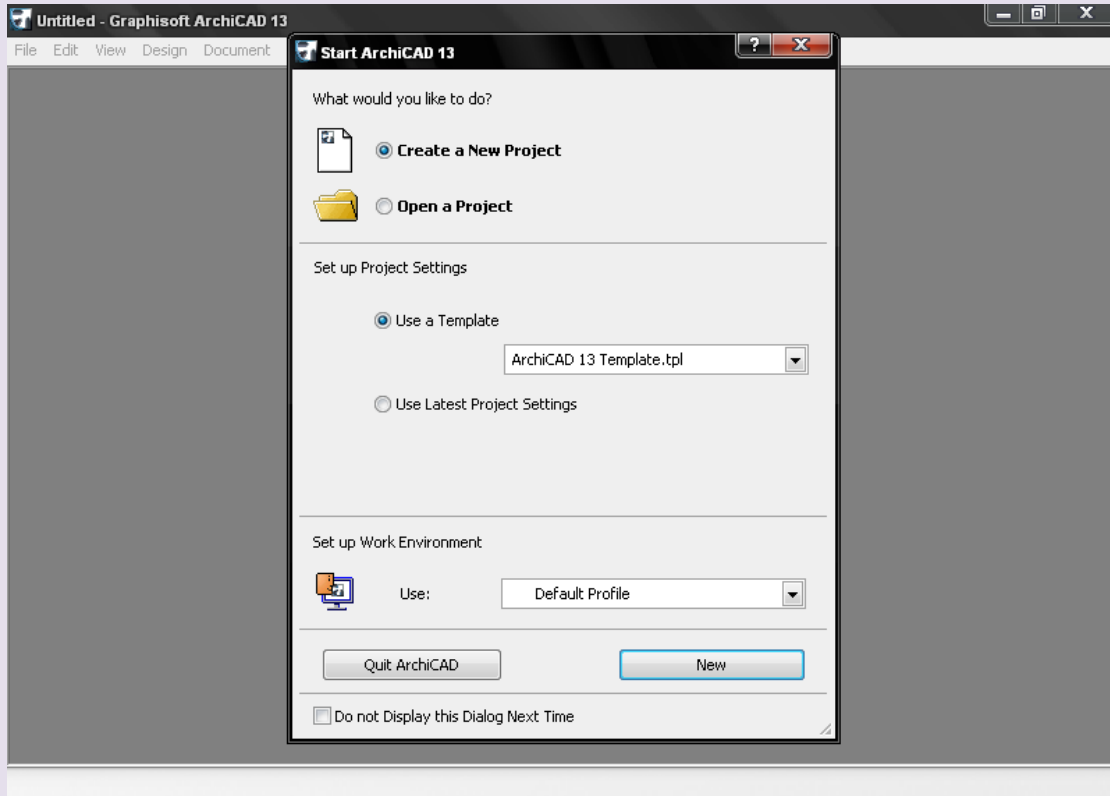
Untitled - Graphisoft ArchiCAD 13

File Edit View Design Document

Start ArchiCAD 13

?

What would you like to do?

Create a New Project

Open a Project

Set up Project Settings

Use a Template

ArchiCAD 13 Template.tpl

Use Latest Project Settings

Set up Work Environment

Use:

Default Profile

Quit ArchiCAD

New

Do not Display this Dialog Next Time